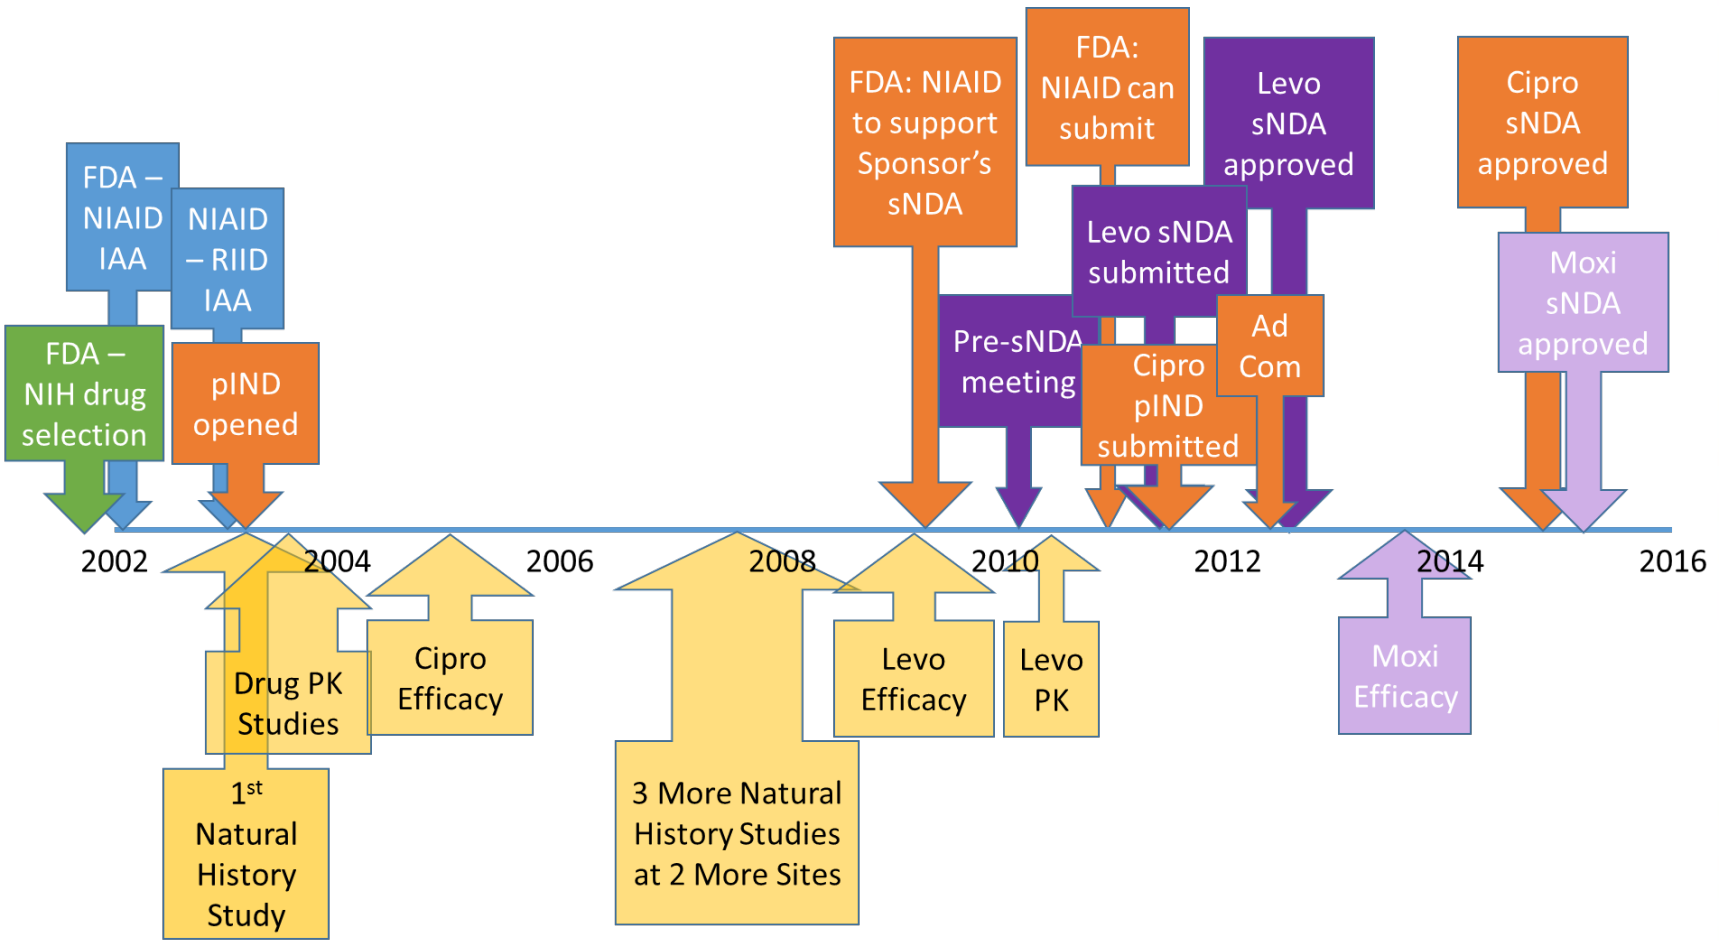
FDA – NIAID IAA

NIAID – RIID IAA

FDA – NIH drug selection

pIND opened

FDA: NIAID to support Sponsor's sNDA

FDA: NIAID can submit

Levo sNDA approved

Cipro sNDA approved

Levo sNDA submitted

Pre-sNDA meeting

Cipro pIND submitted

Ad Com

Moxi sNDA approved

2002 2004 2006 2008 2010 2012 2014 2016

Drug PK Studies

Cipro Efficacy

Levo Efficacy

Levo PK

Moxi Efficacy

$1^{st}$ Natural History Study

3 More Natural History Studies at 2 More Sites